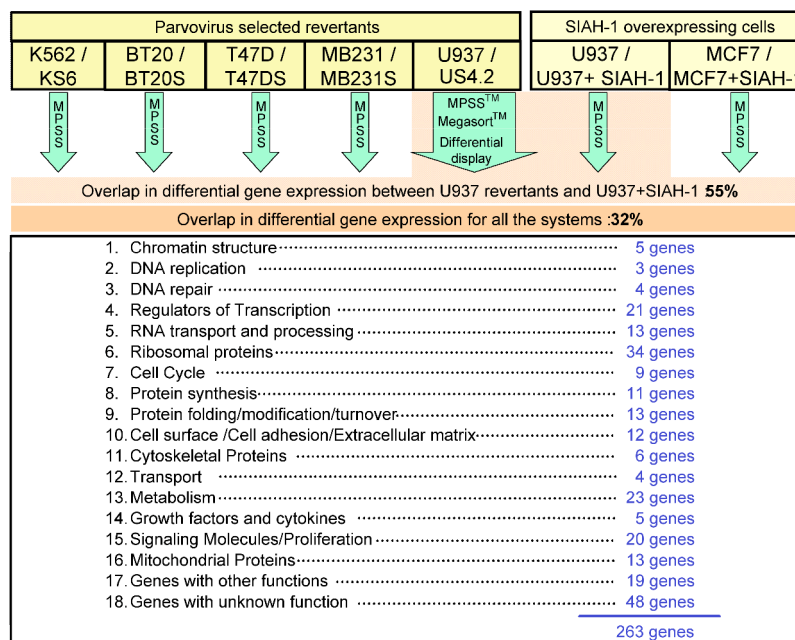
Parvovirus selected revertants

SIAH-1 overexpressing cells

K562 / KS6

BT20 / BT20S

T47D / T47DS

MB231 / MB231S

U937 / US4.2

U937 / U937+ SIAH-1

MCF7 / MCF7+SIAH-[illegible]

MPSS

MPSS

MPSS

MPSS

MPSS$^{TM}$ Megasort$^{TM}$ Differential display

MPSS

MPSS

Overlap in differential gene expression between U937 revertants and U937+SIAH-1 **55%**

Overlap in differential gene expression for all the systems :**32%**

1. Chromatin structure 5 genes
2. DNA replication 3 genes
3. DNA repair 4 genes
4. Regulators of Transcription 21 genes
5. RNA transport and processing 13 genes
6. Ribosomal proteins 34 genes
7. Cell Cycle 9 genes
8. Protein synthesis 11 genes
9. Protein folding/modification/turnover 13 genes
10. Cell surface /Cell adhesion/Extracellular matrix 12 genes
11. Cytoskeletal Proteins 6 genes
12. Transport 4 genes
13. Metabolism 23 genes
14. Growth factors and cytokines 5 genes
15. Signaling Molecules/Proliferation 20 genes
16. Mitochondrial Proteins 13 genes
17. Genes with other functions 19 genes
18. Genes with unknown function 48 genes

263 genes